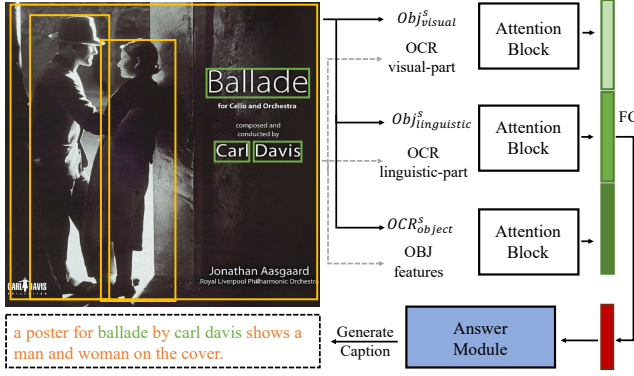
Ballade

for Cello and Orchestra

composed and conducted by

Carl Davis

Jonathan Aasgaard

Royal Liverpool Philharmonic Orchestra

CARL DAVIS

$Obj^{s}_{visual}$

OCR visual-part

Attention Block

$Obj^{s}_{linguistic}$

OCR linguistic-part

Attention Block

$OCR^{s}_{object}$

OBJ features

Attention Block

FC

a poster for ballade by carl davis shows a man and woman on the cover.

Generate Caption

Answer Module